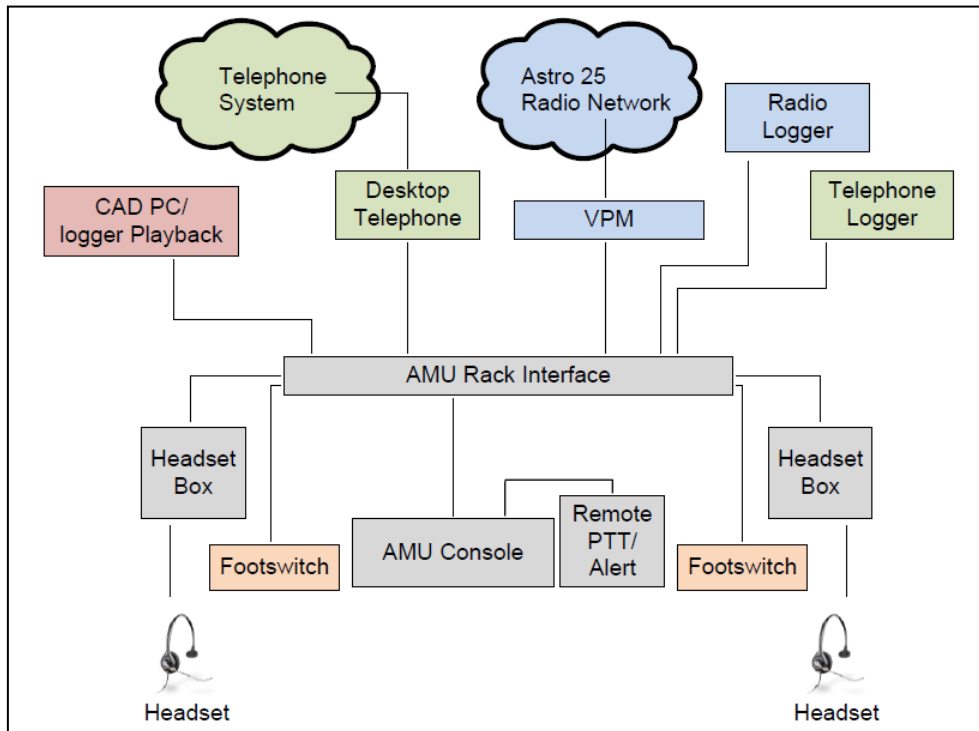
Telephone System

Astro 25 Radio Network

Radio Logger

CAD PC/ logger Playback

Desktop Telephone

VPM

Telephone Logger

AMU Rack Interface

Headset Box

Headset Box

AMU Console

Remote PTT/ Alert

Footswitch

Footswitch

Headset

Headset